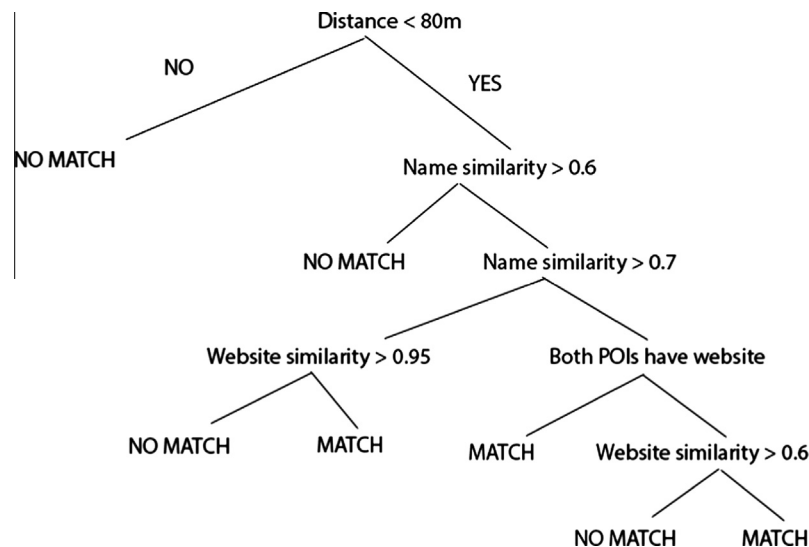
Distance < 80m

NO

YES

NO MATCH

Name similarity > 0.6

NO MATCH

Name similarity > 0.7

Website similarity > 0.95

Both POIs have website

NO MATCH

MATCH

MATCH

Website similarity > 0.6

NO MATCH

MATCH